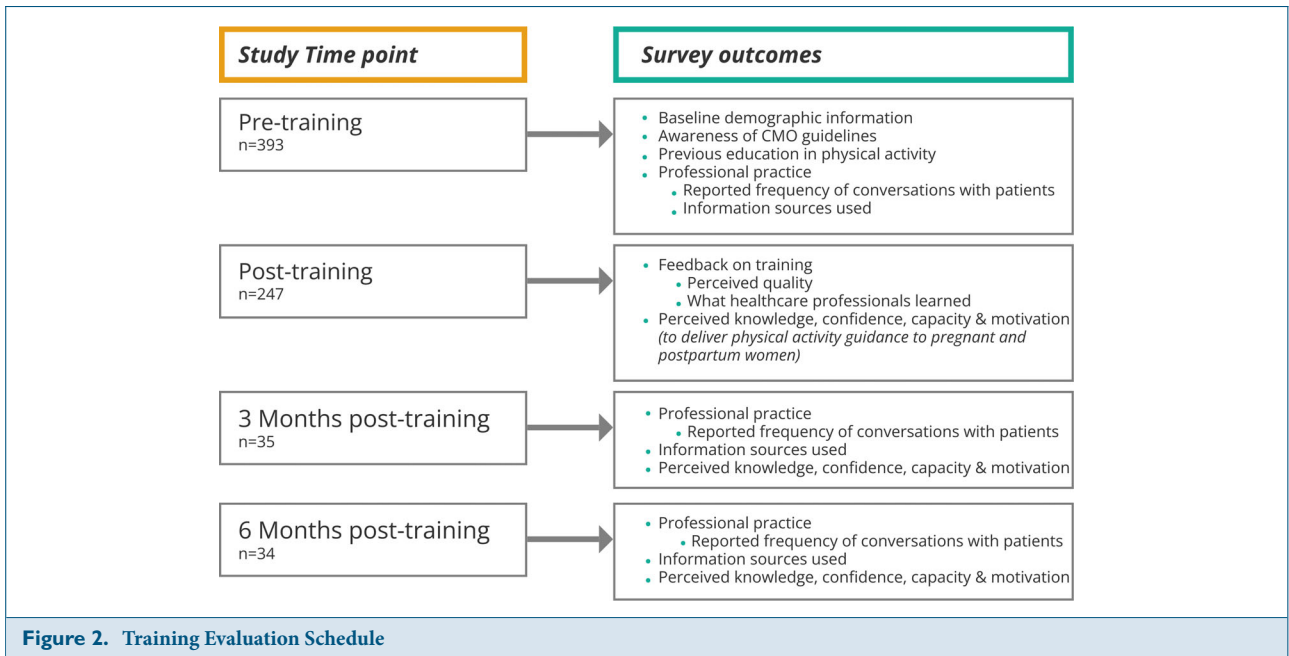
Study Time point

Survey outcomes

Pre-training
n=393

- Baseline demographic information
- Awareness of CMO guidelines
- Previous education in physical activity
- Professional practice
  - Reported frequency of conversations with patients
  - Information sources used

Post-training
n=247

- Feedback on training
  - Perceived quality
  - What healthcare professionals learned
- Perceived knowledge, confidence, capacity & motivation *(to deliver physical activity guidance to pregnant and postpartum women)*

3 Months post-training
n=35

- Professional practice
  - Reported frequency of conversations with patients
- Information sources used
- Perceived knowledge, confidence, capacity & motivation

6 Months post-training
n=34

- Professional practice
  - Reported frequency of conversations with patients
- Information sources used
- Perceived knowledge, confidence, capacity & motivation

Figure 2. Training Evaluation Schedule